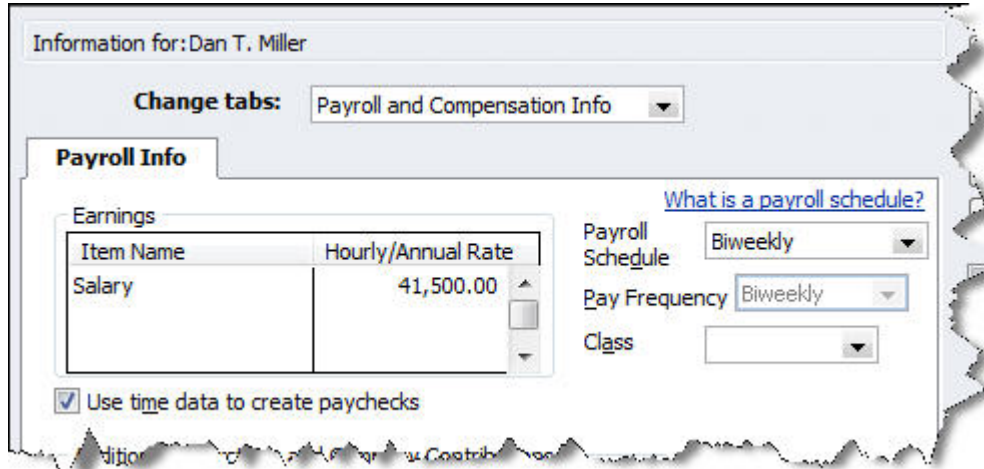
Information for: Dan T. Miller

Change tabs: Payroll and Compensation Info

Payroll Info

What is a payroll schedule?

Earnings

| Item Name | Hourly/Annual Rate |
|---|---|
| Salary | 41,500.00 |

Payroll Schedule Biweekly

Pay Frequency Biweekly

Class

Use time data to create paychecks

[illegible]